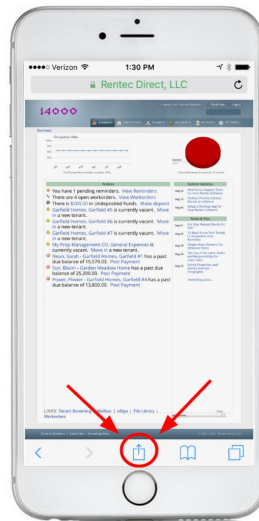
●●●●○ Verizon 1:30 PM

Rentec Direct, LLC

Occupancy Rate

Notices

You have 1 pending reminders. View Reminders
There are 4 open workorders. View Workorders
There is $202.00 in Undeposited Funds. Make deposit
Garfield Homes, Garfield #5 is currently vacant. Move in a new tenant.
Garfield Homes, Garfield #6 is currently vacant. Move in a new tenant.
Garfield Homes, Garfield #7 is currently vacant. Move in a new tenant.
My Prop Management CO, General Expenses is currently vacant. Move in a new tenant.
Doon, Sarah - Garfield Homes, Garfield #1 has a past due balance of 15,579.03. Post Payment
Sun, Bacon - Garden Meadow Home has a past due balance of 23,300.00. Post Payment
Power, Flower - Garfield Homes, Garfield #4 has a past due balance of 13,800.00. Post Payment

System Updates

LINKS: Tenant Screening | ... | File Library |